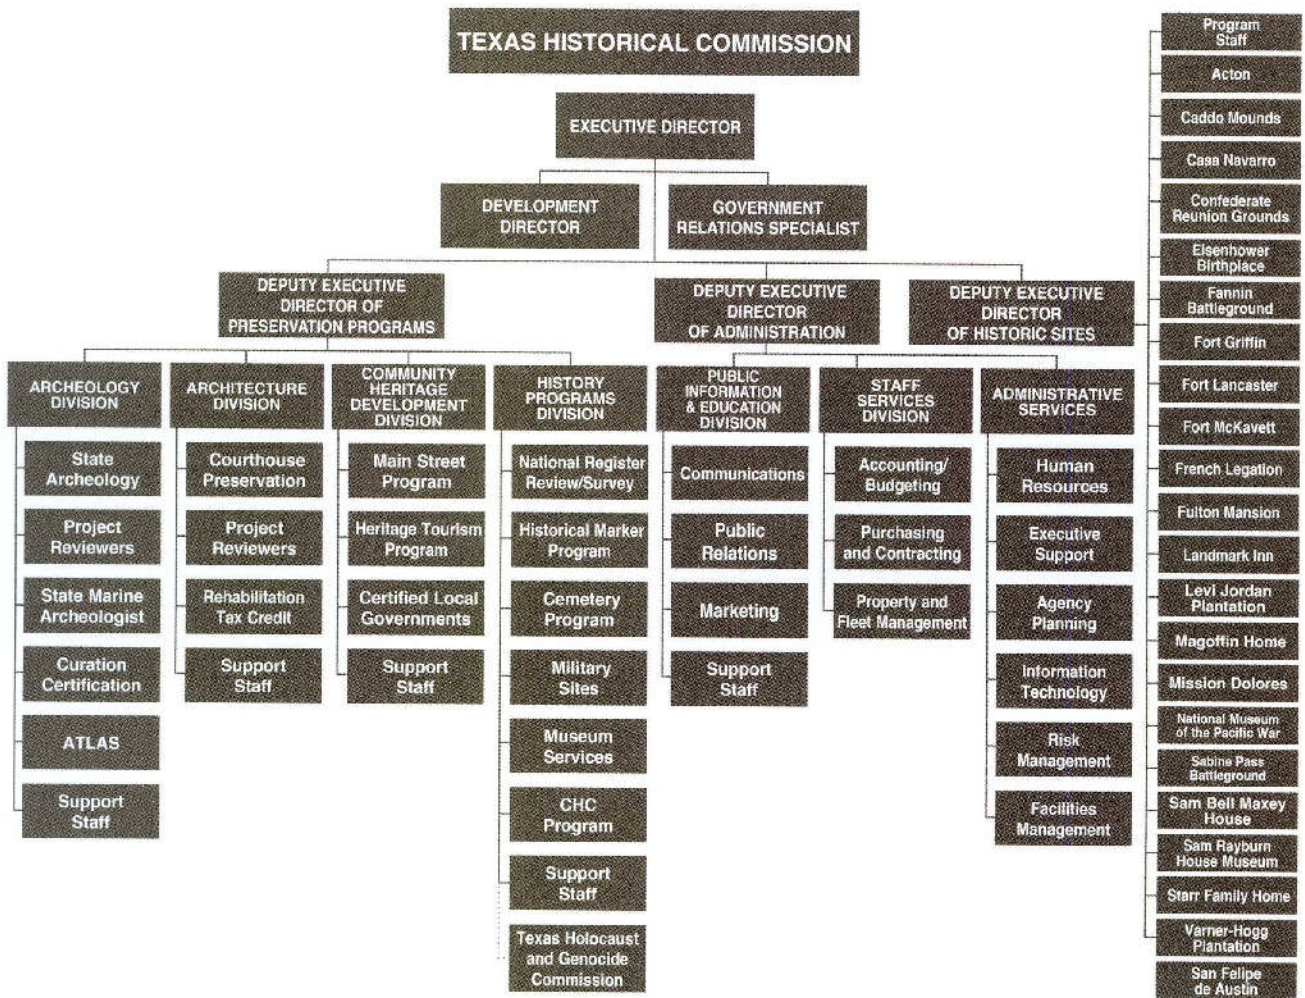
TEXAS HISTORICAL COMMISSION

EXECUTIVE DIRECTOR

DEVELOPMENT DIRECTOR

GOVERNMENT RELATIONS SPECIALIST

DEPUTY EXECUTIVE DIRECTOR OF PRESERVATION PROGRAMS

DEPUTY EXECUTIVE DIRECTOR OF ADMINISTRATION

DEPUTY EXECUTIVE DIRECTOR OF HISTORIC SITES

ARCHEOLOGY DIVISION

State Archeology

Project Reviewers

State Marine Archeologist

Curation Certification

ATLAS

Support Staff

ARCHITECTURE DIVISION

Courthouse Preservation

Project Reviewers

Rehabilitation Tax Credit

Support Staff

COMMUNITY HERITAGE DEVELOPMENT DIVISION

Main Street Program

Heritage Tourism Program

Certified Local Governments

Support Staff

HISTORY PROGRAMS DIVISION

National Register Review/Survey

Historical Marker Program

Cemetery Program

Military Sites

Museum Services

CHC Program

Support Staff

Texas Holocaust and Genocide Commission

PUBLIC INFORMATION & EDUCATION DIVISION

Communications

Public Relations

Marketing

Support Staff

STAFF SERVICES DIVISION

Accounting/ Budgeting

Purchasing and Contracting

Property and Fleet Management

ADMINISTRATIVE SERVICES

Human Resources

Executive Support

Agency Planning

Information Technology

Risk Management

Facilities Management

Program Staff

Acton

Caddo Mounds

Casa Navarro

Confederate Reunion Grounds

Eisenhower Birthplace

Fannin Battleground

Fort Griffin

Fort Lancaster

Fort McKavett

French Legation

Fulton Mansion

Landmark Inn

Levi Jordan Plantation

Magoffin Home

Mission Dolores

National Museum of the Pacific War

Sabine Pass Battleground

Sam Bell Maxey House

Sam Rayburn House Museum

Starr Family Home

Varner-Hogg Plantation

San Felipe de Austin